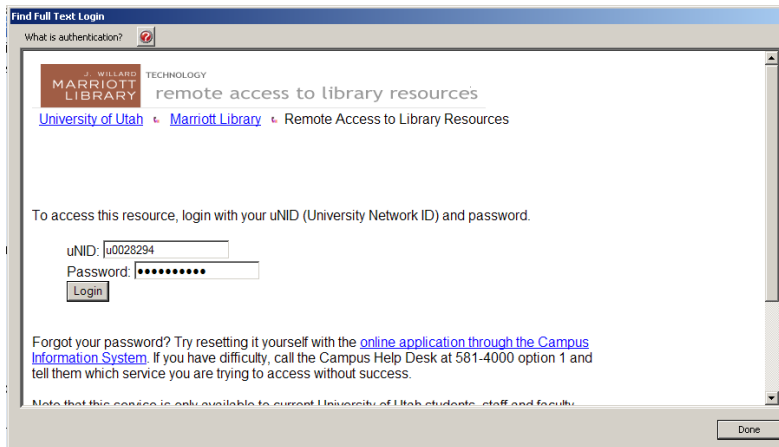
Find Full Text Login

What is authentication?

J. WILLARD MARRIOTT LIBRARY TECHNOLOGY remote access to library resources

University of Utah • Marriott Library • Remote Access to Library Resources

To access this resource, login with your uNID (University Network ID) and password.

uNID: u0028294
Password: ••••••••••
Login

Forgot your password? Try resetting it yourself with the online application through the Campus Information System. If you have difficulty, call the Campus Help Desk at 581-4000 option 1 and tell them which service you are trying to access without success.

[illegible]

Done